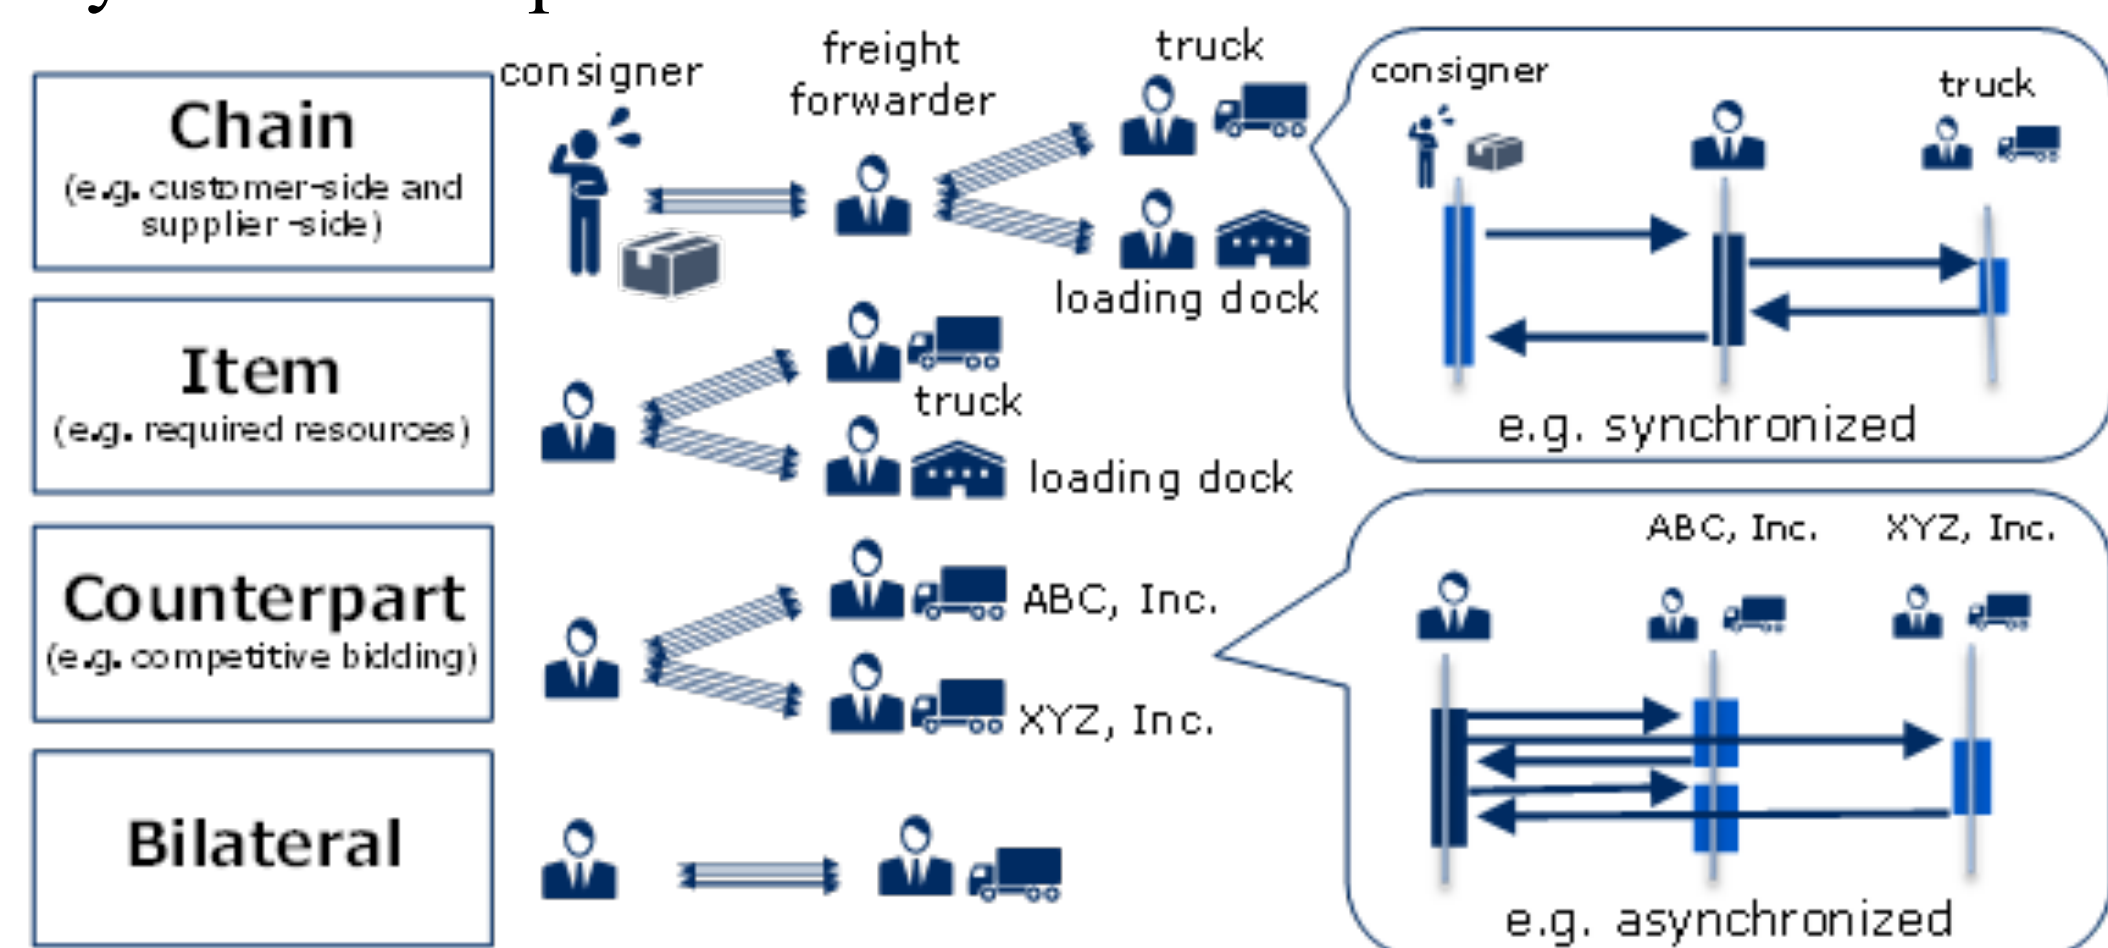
Chain
(e.g. customer-side and supplier-side)

Item
(e.g. required resources)

Counterpart
(e.g. competitive bidding)

Bilateral

consigner
freight forwarder
truck
loading dock
truck
loading dock
ABC, Inc.
XYZ, Inc.

consigner
truck
e.g. synchronized

ABC, Inc.
XYZ, Inc.
e.g. asynchronized